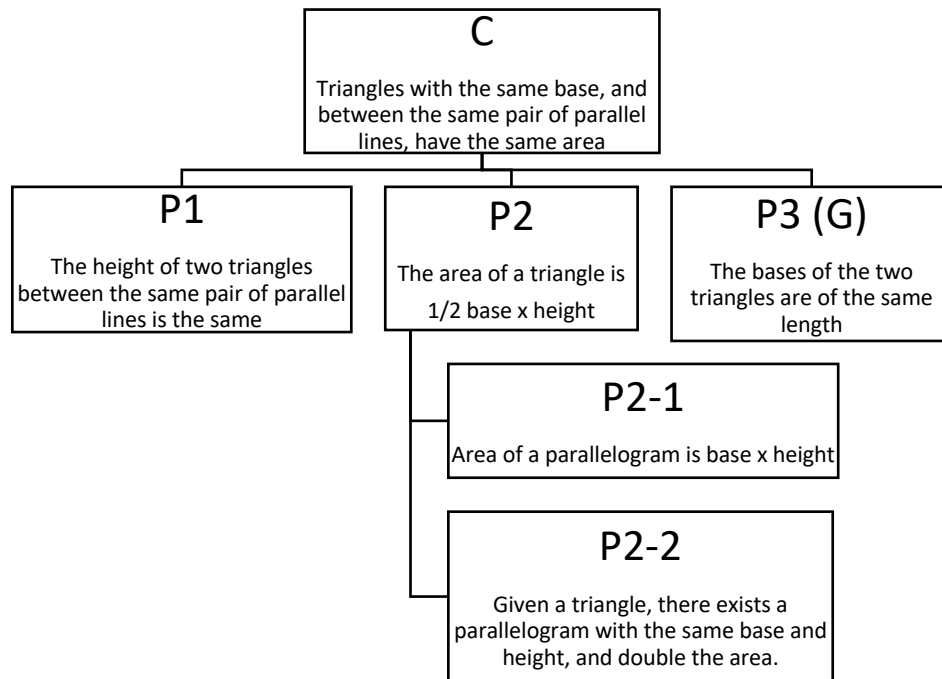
C

Triangles with the same base, and between the same pair of parallel lines, have the same area

P1

The height of two triangles between the same pair of parallel lines is the same

P2

The area of a triangle is 1/2 base x height

P3 (G)

The bases of the two triangles are of the same length

P2-1

Area of a parallelogram is base x height

P2-2

Given a triangle, there exists a parallelogram with the same base and height, and double the area.